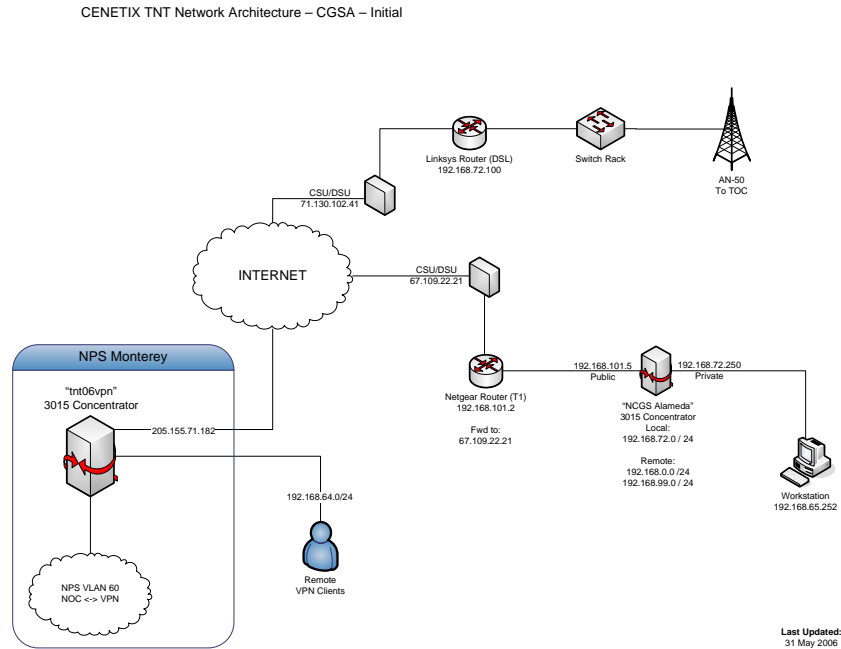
CENETIX TNT Network Architecture – CGSA – Initial

Linksys Router (DSL)
192.168.72.100

Switch Rack

AN-50
To TOC

CSU/DSU
71.130.102.41

INTERNET

CSU/DSU
67.109.22.21

NPS Monterey

"tnt06vpn"
3015 Concentrator

205.155.71.182

Netgear Router (T1)
192.168.101.2

Fwd to:
67.109.22.21

192.168.101.5
Public

192.168.72.250
Private

"NCGS Alameda"
3015 Concentrator
Local:
192.168.72.0 / 24

Remote:
192.168.0.0 /24
192.168.99.0 / 24

Workstation
192.168.65.252

192.168.64.0/24

Remote
VPN Clients

NPS VLAN 60
NOC <-> VPN

Last Updated:
31 May 2006